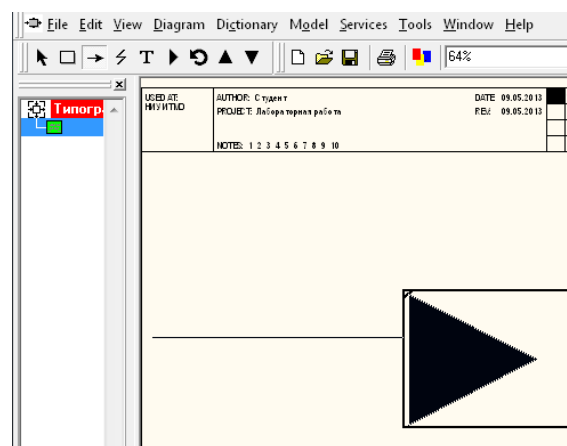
File Edit View Diagram Dictionary Model Services Tools Window Help

T

64%

Типогр

USED AT: НИУ ИТМО

AUTHOR: Студент
PROJECT: Лабораторная работа

DATE: 09.05.2013
REV: 09.05.2013

NOTES: 1 2 3 4 5 6 7 8 9 10